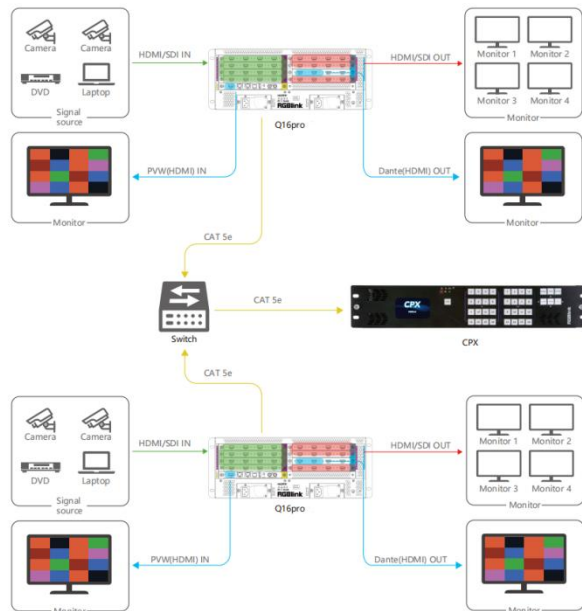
Camera
Camera
DVD
Laptop
Signal source
HDMI/SDI IN
Q16pro
HDMI/SDI OUT
Monitor 1
Monitor 2
Monitor 3
Monitor 4
Monitor
PVW(HDMI) IN
Dante(HDMI) OUT
Monitor
Monitor
CAT 5e
Switch
CAT 5e
CPX
CPX
CAT 5e
Camera
Camera
DVD
Laptop
Signal source
HDMI/SDI IN
Q16pro
HDMI/SDI OUT
Monitor 1
Monitor 2
Monitor 3
Monitor 4
Monitor
PVW(HDMI) IN
Dante(HDMI) OUT
Monitor
Monitor